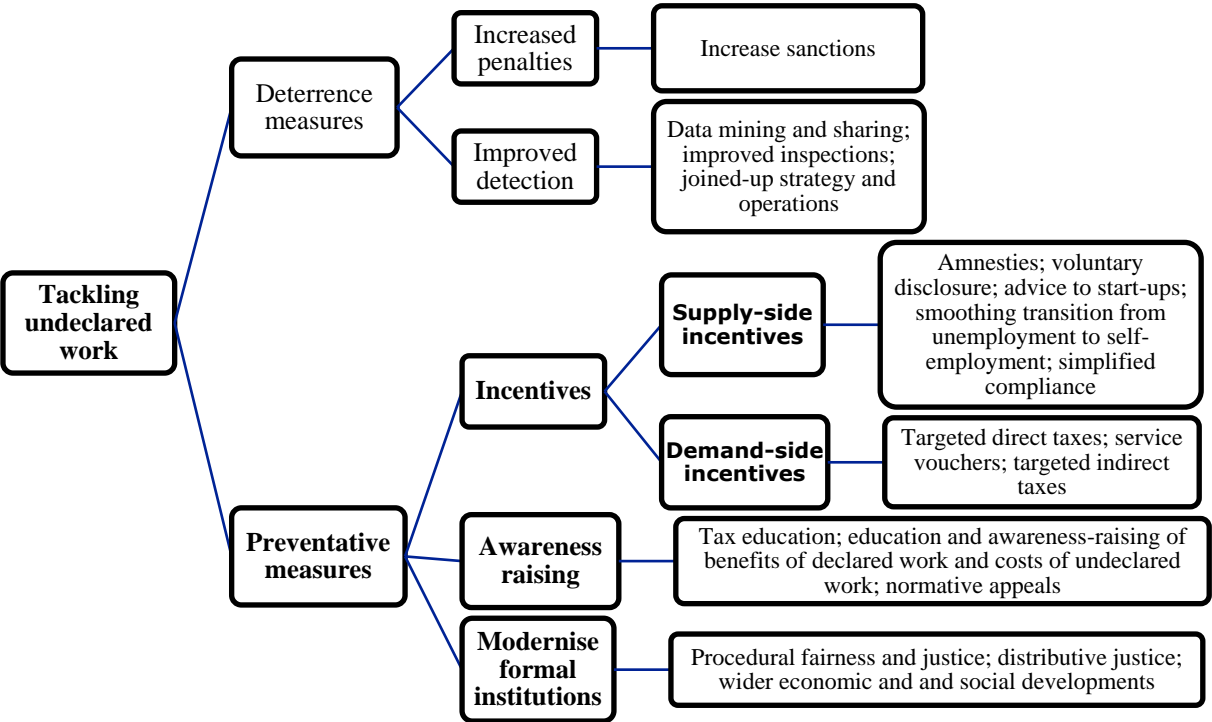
Tackling undeclared work

Deterrence measures

Increased penalties

Increase sanctions

Improved detection

Data mining and sharing; improved inspections; joined-up strategy and operations

Preventative measures

Incentives

Supply-side incentives

Amnesties; voluntary disclosure; advice to start-ups; smoothing transition from unemployment to self-employment; simplified compliance

Demand-side incentives

Targeted direct taxes; service vouchers; targeted indirect taxes

Awareness raising

Tax education; education and awareness-raising of benefits of declared work and costs of undeclared work; normative appeals

Modernise formal institutions

Procedural fairness and justice; distributive justice; wider economic and and social developments